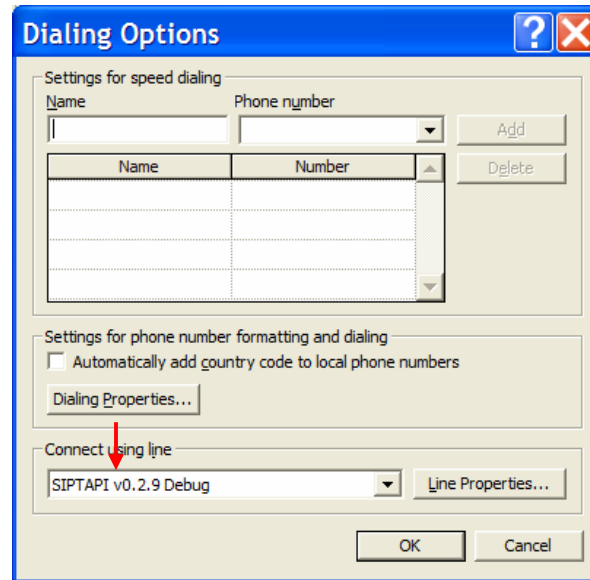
Dialing Options

Settings for speed dialing

Name

Phone number

Add

Delete

| Name | Number |
|---|---|
| | |
| | |
| | |
| | |

Settings for phone number formatting and dialing

Automatically add country code to local phone numbers

Dialing Properties...

Connect using line

SIPTAPI v0.2.9 Debug

Line Properties...

OK

Cancel